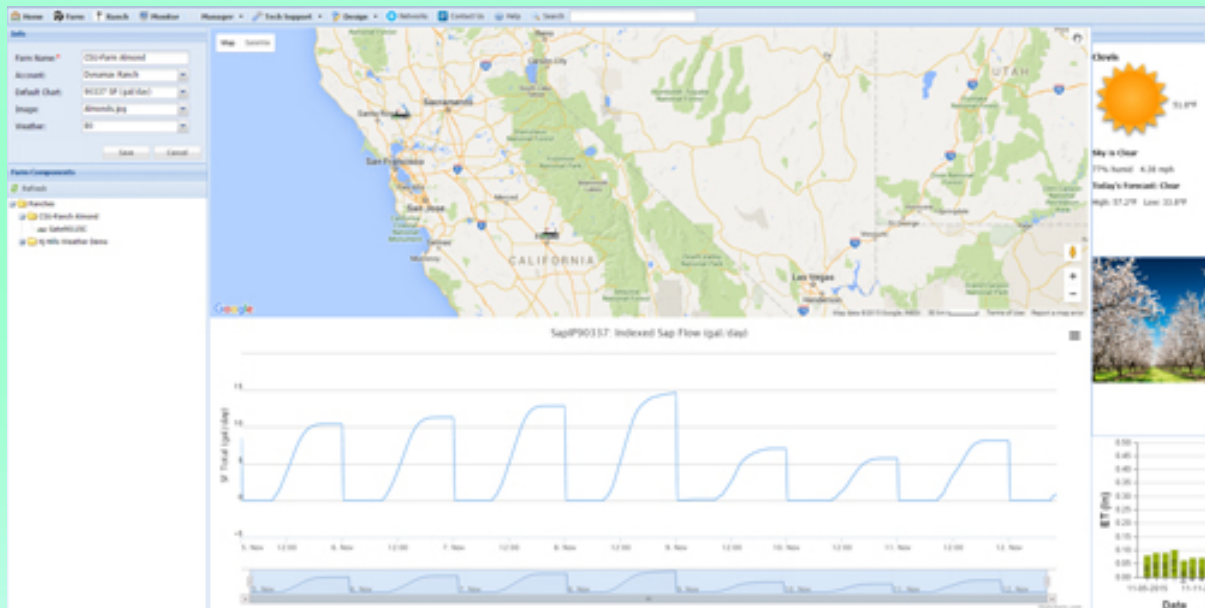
Home Farm Ranch Monitor Manager Tech Support Design Networks Contact Us Help Search

Info

Farm Name: CSU-Farm Almond
Account: Dynamax Ranch
Default Chart: 90337 SF (gal/day)
Image: Almonds.jpg
Weather: 8V

Save Cancel

Farm Components

Refresh

Ranches
CSU-Ranch Almond
Gate90337
NJ Hills Weather Demo

Map Satellite

Sacramento
San Francisco
San Jose
CALIFORNIA
Las Vegas
UTAH
Carson City

Google

SapIP90337: Indexed Sap Flow (gal/day)

SF Total (gal/day)

15
-5

5. Nov 12:00 6. Nov 12:00 7. Nov 12:00 8. Nov 12:00 9. Nov 12:00 10. Nov 12:00 11. Nov 12:00 12. Nov

Clovis

51.8°F

Sky is Clear
77% humid 4.38 mph
Today's Forecast: Clear
High: 57.2°F Low: 33.8°F

ET (in)

0.50
0.45
0.40
0.35
0.30
0.25
0.20
0.15
0.10
0.05
0.00

11-05-2015

Date